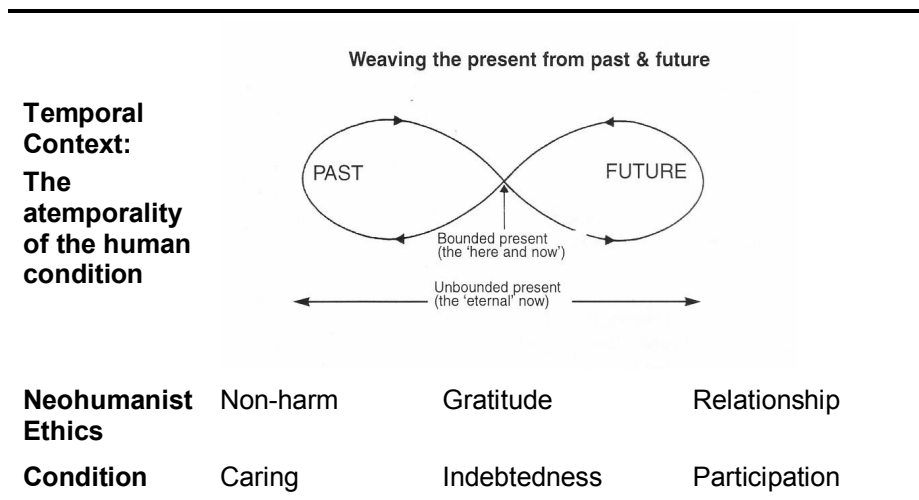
Weaving the present from past & future

Temporal Context:

The atemporality of the human condition

PAST

FUTURE

Bounded present (the 'here and now')

Unbounded present (the 'eternal' now)

| Neohumanist Ethics | Non-harm | Gratitude | Relationship |
|---|---|---|---|
| Condition | Caring | Indebtedness | Participation |